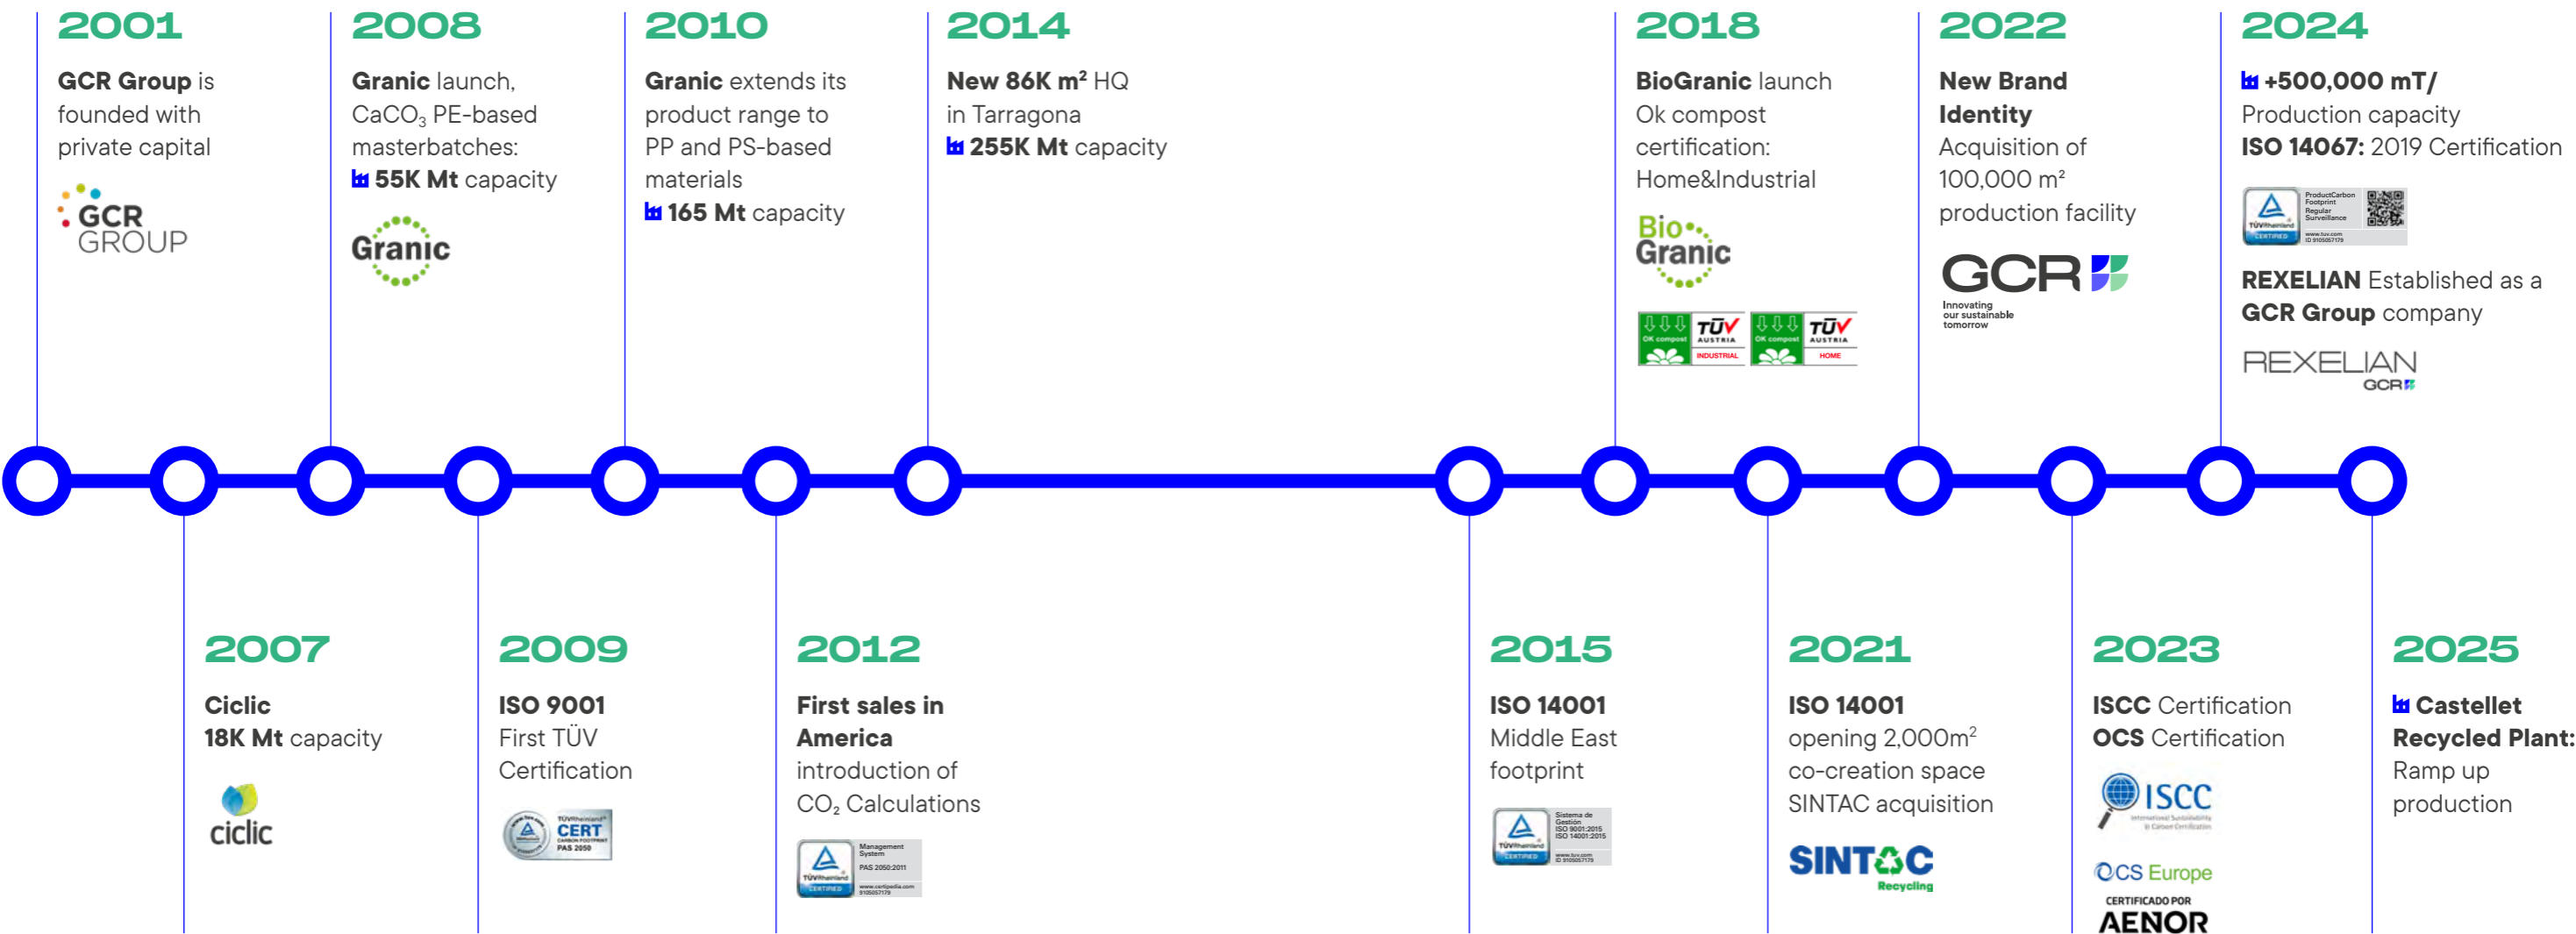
2001

GCR Group is founded with private capital

GCR GROUP

2008

Granic launch, $CaCO_3$ PE-based masterbatches: 55K Mt capacity

Granic

2010

Granic extends its product range to PP and PS-based materials 165 Mt capacity

2014

New 86K m² HQ in Tarragona 255K Mt capacity

2018

BioGranic launch Ok compost certification: Home&Industrial

Bio Granic

OK compost TÜV AUSTRIA INDUSTRIAL OK compost TÜV AUSTRIA HOME

2022

New Brand Identity Acquisition of 100,000 m² production facility

GCR Innovating our sustainable tomorrow

2024

+500,000 mT/ Production capacity ISO 14067: 2019 Certification

TÜVRheinland CERTIFIED Product Carbon Footprint Regular Surveillance www.tuv.com ID 9105057179

REXELIAN Established as a GCR Group company

REXELIAN GCR

2007

Ciclic 18K Mt capacity

ciclic

2009

ISO 9001 First TÜV Certification

TÜVRheinland CERT CARBON FOOTPRINT PAS 2050

2012

First sales in America introduction of $CO_2$ Calculations

TÜVRheinland CERTIFIED Management System PAS 2050:2011 www.certipedia.com 9105057179

2015

ISO 14001 Middle East footprint

TÜVRheinland CERTIFIED Sistema de Gestión ISO 9001:2015 ISO 14001:2015 www.tuv.com ID 9105057179

2021

ISO 14001 opening 2,000m² co-creation space SINTAC acquisition

SINTAC Recycling

2023

ISCC Certification OCS Certification

ISCC International Sustainability & Carbon Certification

OCS Europe

CERTIFICADO POR AENOR

2025

Castellet Recycled Plant: Ramp up production